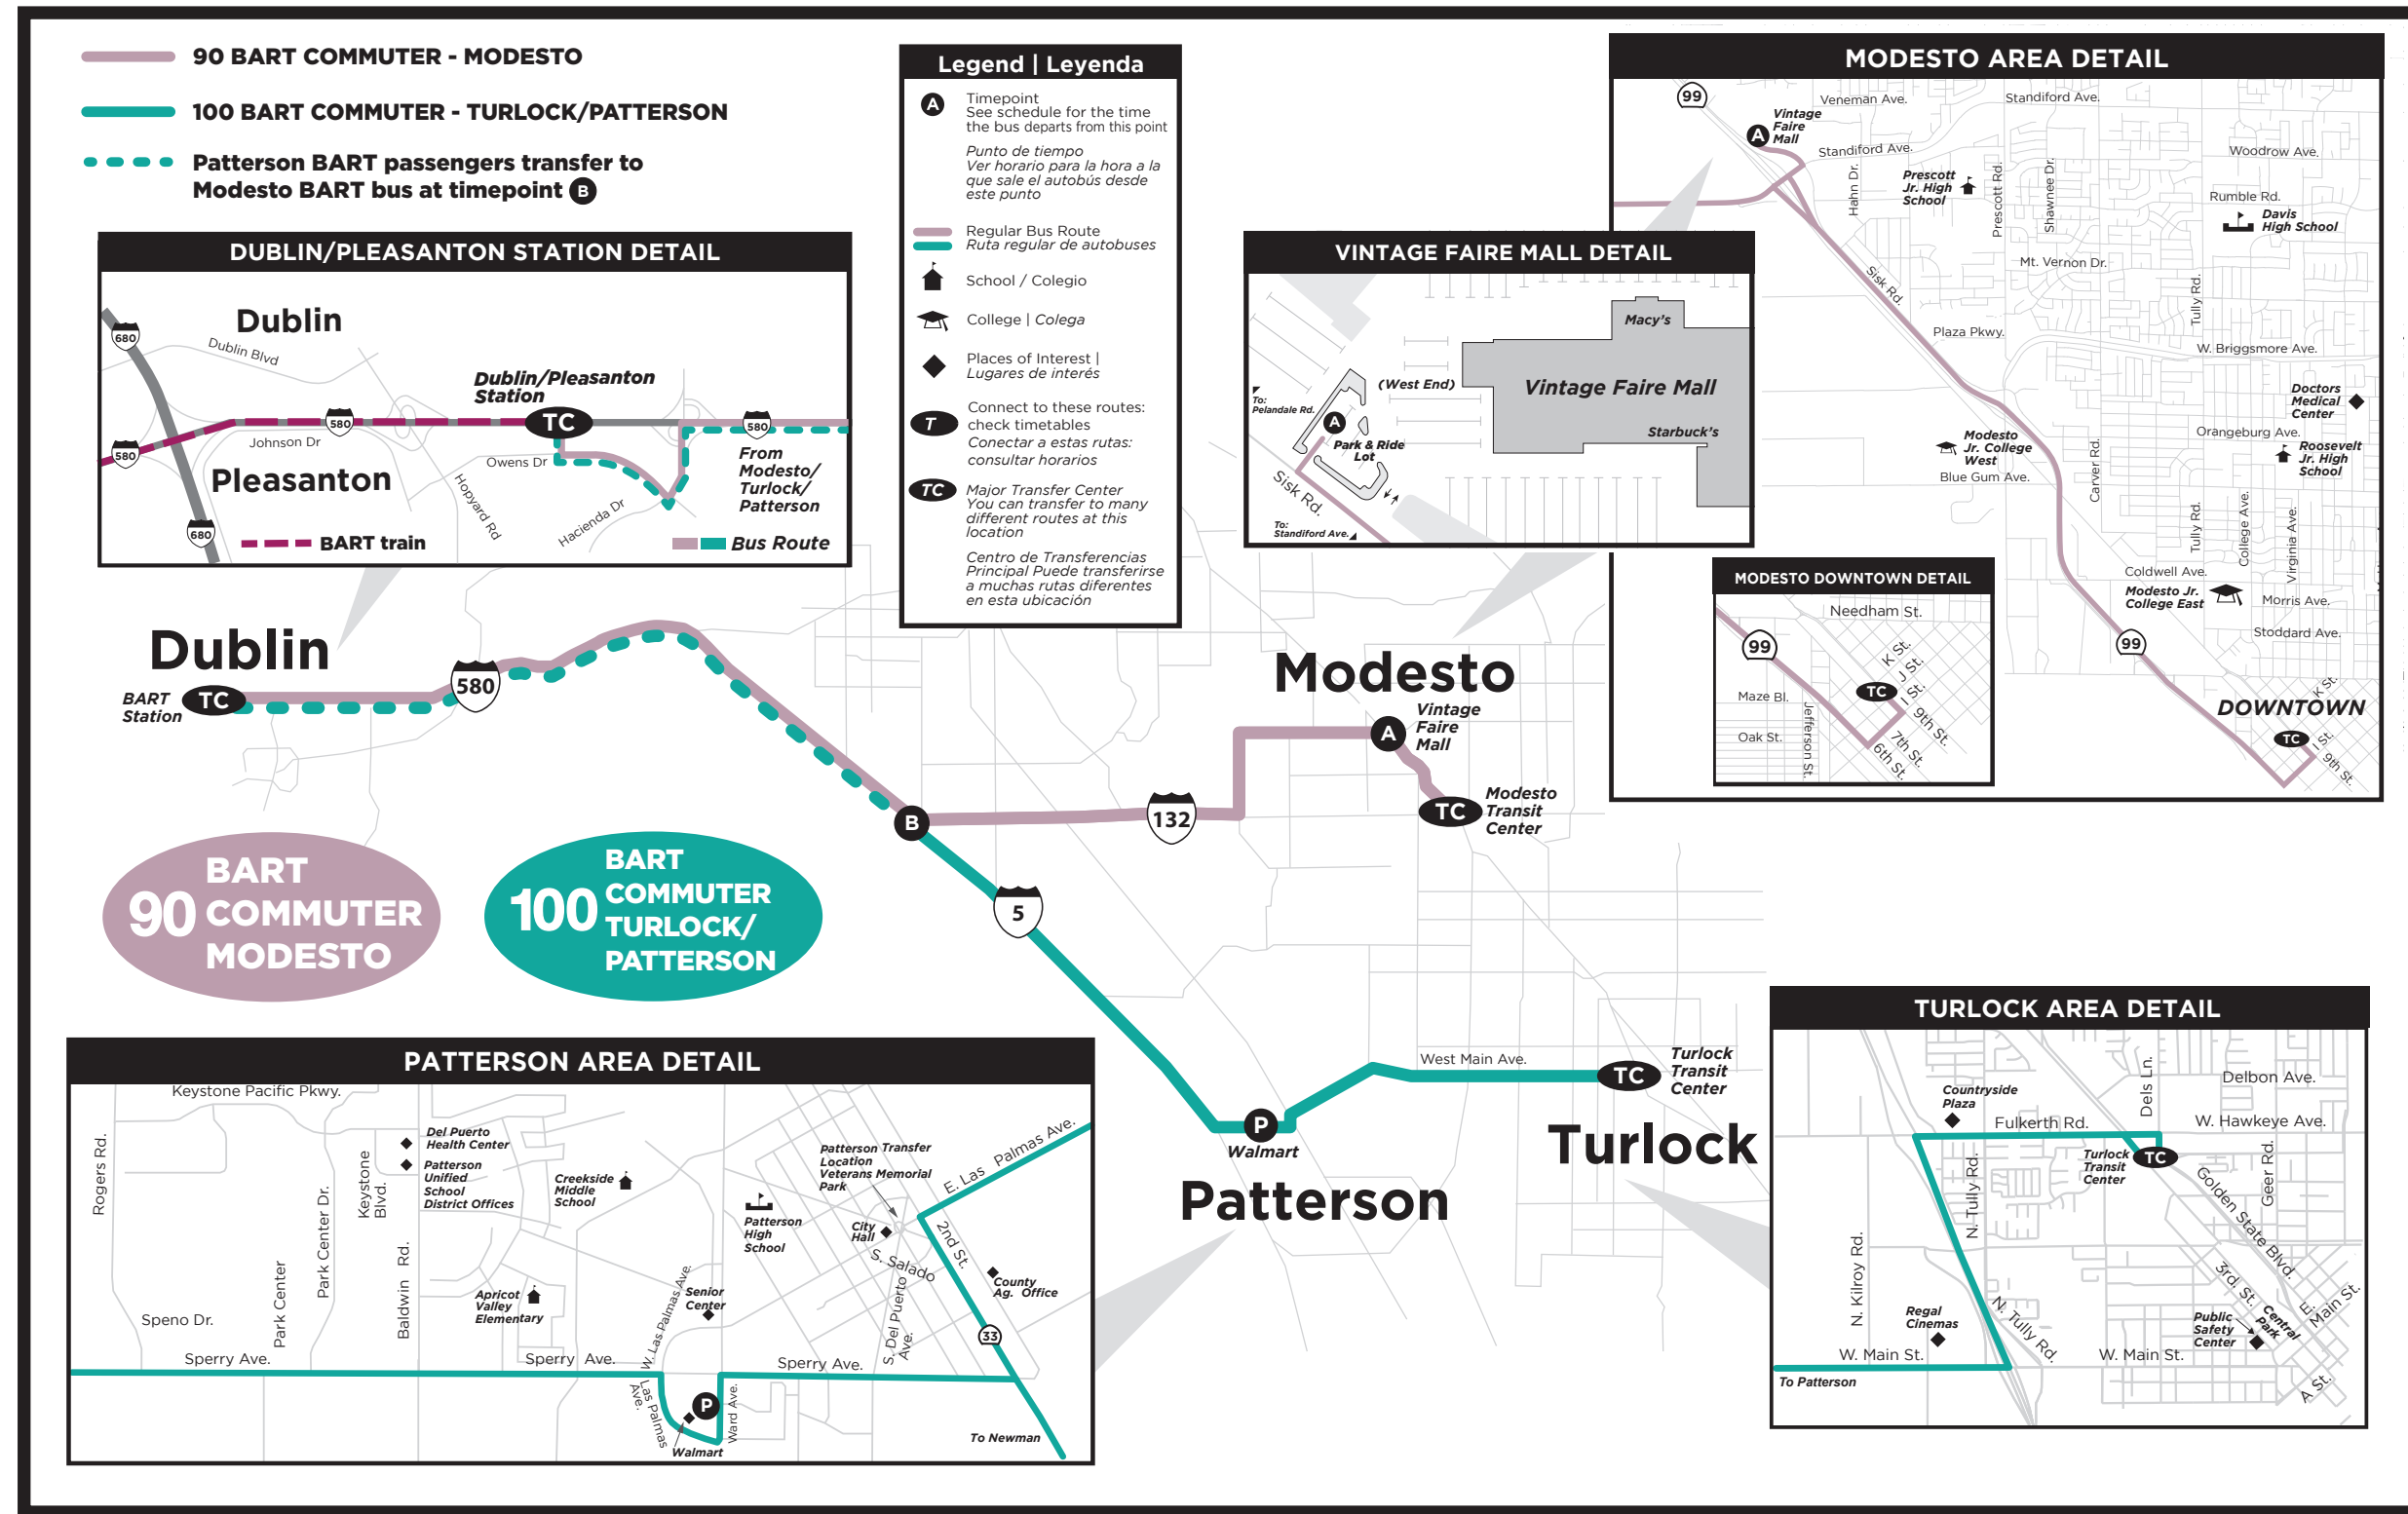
90 BART COMMUTER - MODESTO

100 BART COMMUTER - TURLOCK/PATTERSON

Patterson BART passengers transfer to Modesto BART bus at timepoint B

DUBLIN/PLEASANTON STATION DETAIL

Dublin
Dublin Blvd
680
580
Dublin/Pleasanton Station
TC
580
Johnson Dr
580
Owens Dr
Pleasanton
Hopyard Rd
Hacienda Dr
From Modesto/ Turlock/ Patterson
680
BART train
Bus Route

Legend | Leyenda

A Timepoint
See schedule for the time the bus departs from this point
Punto de tiempo
Ver horario para la hora a la que sale el autobús desde este punto

Regular Bus Route
Ruta regular de autobuses

School / Colegio

College | Colega

Places of Interest | Lugares de interés

T Connect to these routes: check timetables
Conectar a estas rutas: consultar horarios

TC Major Transfer Center
You can transfer to many different routes at this location
Centro de Transferencias Principal Puede transferirse a muchas rutas diferentes en esta ubicación

MODESTO AREA DETAIL

99
Veneman Ave.
Standiford Ave.
Vintage Faire Mall
A
Standiford Ave.
Woodrow Ave.
Hahn Dr.
Prescott Jr. High School
Prescott Rd.
Shawnee Dr.
Rumble Rd.
Davis High School
Sisk Rd.
Mt. Vernon Dr.
Tully Rd.
Plaza Pkwy.
W. Briggsmore Ave.
Doctors Medical Center
Orangeburg Ave.
Modesto Jr. College West
Roosevelt Jr. High School
Blue Gum Ave.
Carver Rd.
Tully Rd.
College Ave.
Virginia Ave.
Coldwell Ave.
Modesto Jr. College East
Morris Ave.
Stoddard Ave.
99
DOWNTOWN
K St.
TC
I St.
9th St.

VINTAGE FAIRE MALL DETAIL

Macy's
To: Pelandale Rd.
(West End)
Vintage Faire Mall
A
Park & Ride Lot
Starbuck's
Sisk Rd.
To: Standiford Ave.

MODESTO DOWNTOWN DETAIL

Needham St.
99
K St.
J St.
Maze Bl.
TC
I St.
9th St.
Oak St.
Jefferson St.
7th St.
6th St.

Dublin
BART Station
TC
580
Modesto
A
Vintage Faire Mall
B
132
TC
Modesto Transit Center

BART 90 COMMUTER MODESTO

BART 100 COMMUTER TURLOCK/ PATTERSON

5

West Main Ave.
TC
Turlock Transit Center
Turlock
P
Walmart
Patterson

PATTERSON AREA DETAIL

Keystone Pacific Pkwy.
Rogers Rd.
Del Puerto Health Center
Patterson Unified School District Offices
Keystone Blvd.
Park Center Dr.
Creekside Middle School
Patterson Transfer Location Veterans Memorial Park
E. Las Palmas Ave.
Patterson High School
City Hall
2nd St.
S. Salado
County Ag. Office
Apricot Valley Elementary
Senior Center
W. Las Palmas Ave.
S. Del Puerto Ave.
Speno Dr.
Park Center
Baldwin Rd.
33
Sperry Ave.
Sperry Ave.
Sperry Ave.
Las Palmas Ave.
P
Ward Ave.
Walmart
To Newman

TURLOCK AREA DETAIL

Countryside Plaza
Dels Ln.
Delbon Ave.
Fulkerth Rd.
W. Hawkeye Ave.
N. Tully Rd.
Turlock Transit Center
TC
Geer Rd.
Golden State Blvd.
N. Kilroy Rd.
Regal Cinemas
N. Tully Rd.
3rd St.
Central Park
E. Main St.
Public Safety Center
W. Main St.
W. Main St.
A St.
To Patterson